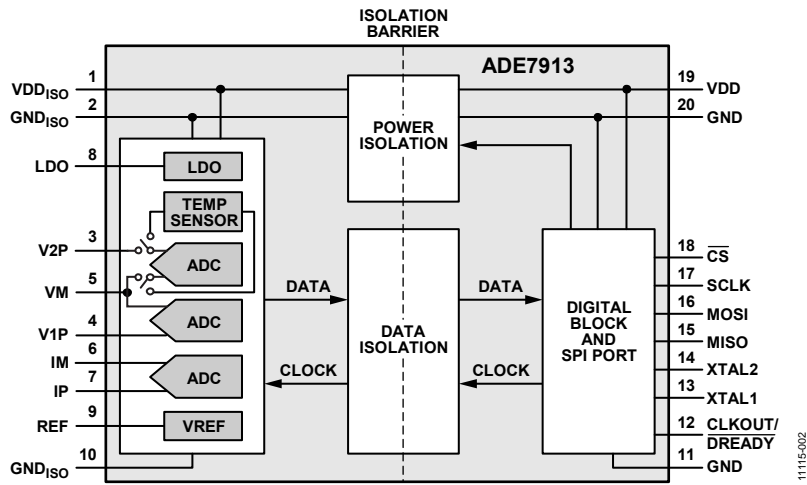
ISOLATION BARRIER

ADE7913

1 $VDD_{ISO}$
2 $GND_{ISO}$
8 LDO
3 V2P
5 VM
4 V1P
6 IM
7 IP
9 REF
10 $GND_{ISO}$

LDO
TEMP SENSOR
ADC
ADC
ADC
VREF

DATA
CLOCK

POWER ISOLATION

DATA ISOLATION

DATA
CLOCK

DIGITAL BLOCK AND SPI PORT

19 VDD
20 GND
18 $\overline{CS}$
17 SCLK
16 MOSI
15 MISO
14 XTAL2
13 XTAL1
12 CLKOUT/$\overline{DREADY}$
11 GND

11115-002